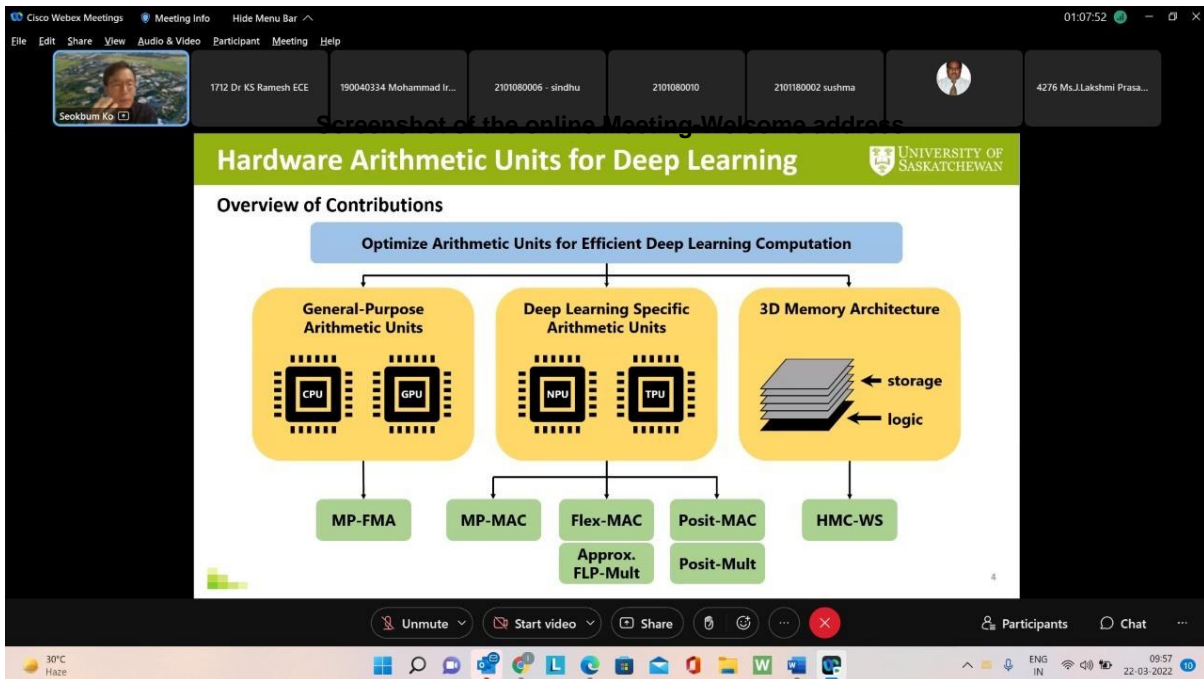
Cisco Webex Meetings   Meeting Info   Hide Menu Bar

01:07:52

File  Edit  Share  View  Audio & Video  Participant  Meeting  Help

Seokbum Ko

1712 Dr KS Ramesh ECE

190040334 Mohammad Ir...

2101080006 - sindhu

2101080010

2101180002 sushma

4276 Ms.J.Lakshmi Prasa...

Screenshot of the online Meeting-Welcome address

Hardware Arithmetic Units for Deep Learning

UNIVERSITY OF SASKATCHEWAN

Overview of Contributions

Optimize Arithmetic Units for Efficient Deep Learning Computation

General-Purpose Arithmetic Units

CPU

GPU

Deep Learning Specific Arithmetic Units

NPU

TPU

3D Memory Architecture

storage

logic

MP-FMA

MP-MAC

Flex-MAC

Approx. FLP-Mult

Posit-MAC

Posit-Mult

HMC-WS

4

Unmute

Start video

Share

Participants

Chat

30°C Haze

ENG IN

09:57 22-03-2022

10